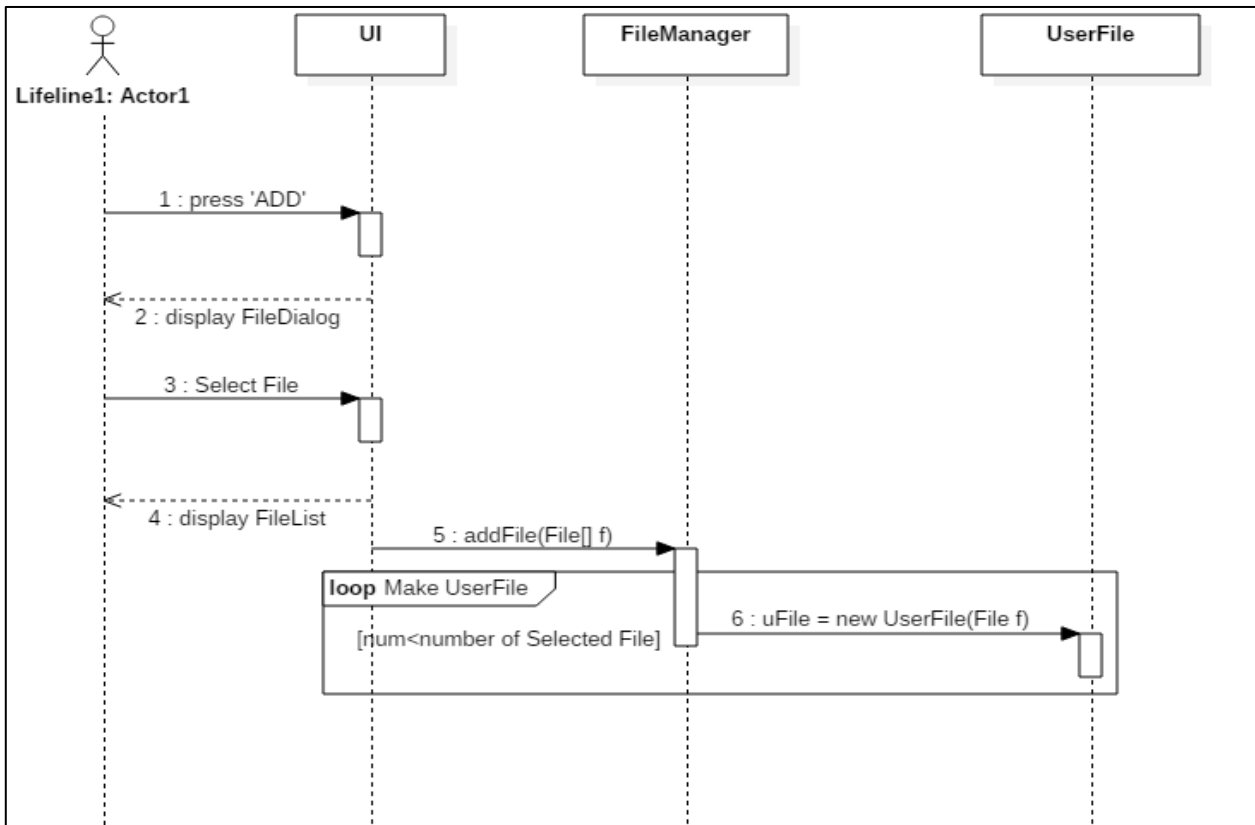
Lifeline1: Actor1

UI

FileManager

UserFile

1 : press 'ADD'

2 : display FileDialog

3 : Select File

4 : display FileList

5 : addFile(File[] f)

loop Make UserFile

[num<number of Selected File]

6 : uFile = new UserFile(File f)